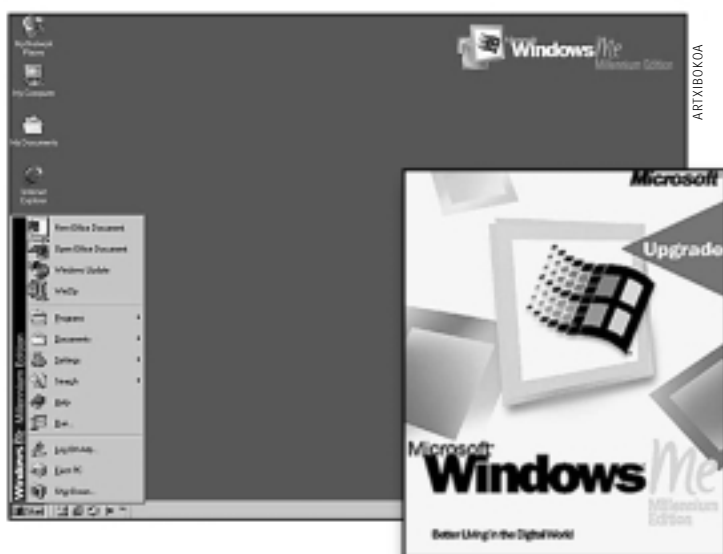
ARTXIBOKOA

My Network Places

My Computer

My Documents

Internet Explorer

Windows Me Millennium Edition

New Office Document

Open Office Document

Windows Update

WinZip

Programs

Documents

Settings

Search

Help

Run...

Log Off Amy...

Eject PC

Shut Down...

Windows Me Millennium Edition

Start

Microsoft

Upgrade

Microsoft Windows Me Millennium Edition

Better Living in the Digital World